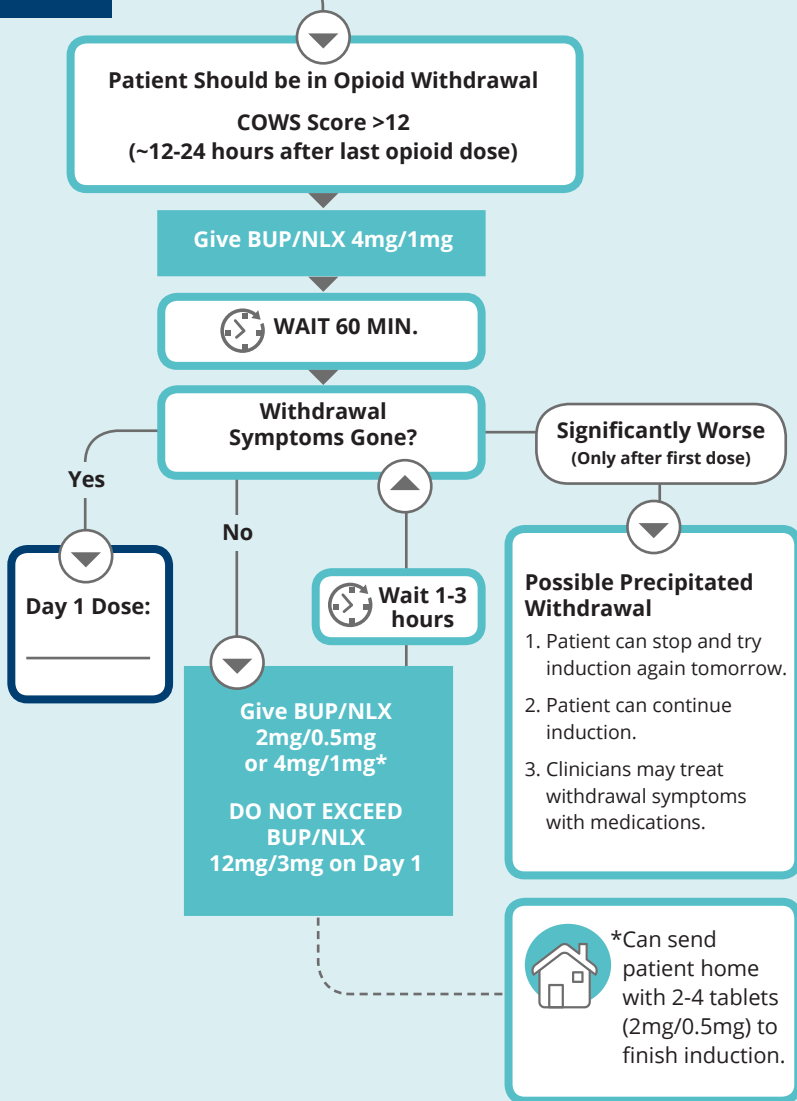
Patient Should be in Opioid Withdrawal

COWS Score >12
(~12-24 hours after last opioid dose)

Give BUP/NLX 4mg/1mg

WAIT 60 MIN.

Withdrawal Symptoms Gone?

Yes

Day 1 Dose:

No

Wait 1-3 hours

Give BUP/NLX 2mg/0.5mg or 4mg/1mg*

DO NOT EXCEED BUP/NLX 12mg/3mg on Day 1

Significantly Worse
(Only after first dose)

Possible Precipitated Withdrawal

1. Patient can stop and try induction again tomorrow.

2. Patient can continue induction.

3. Clinicians may treat withdrawal symptoms with medications.

*Can send patient home with 2-4 tablets (2mg/0.5mg) to finish induction.